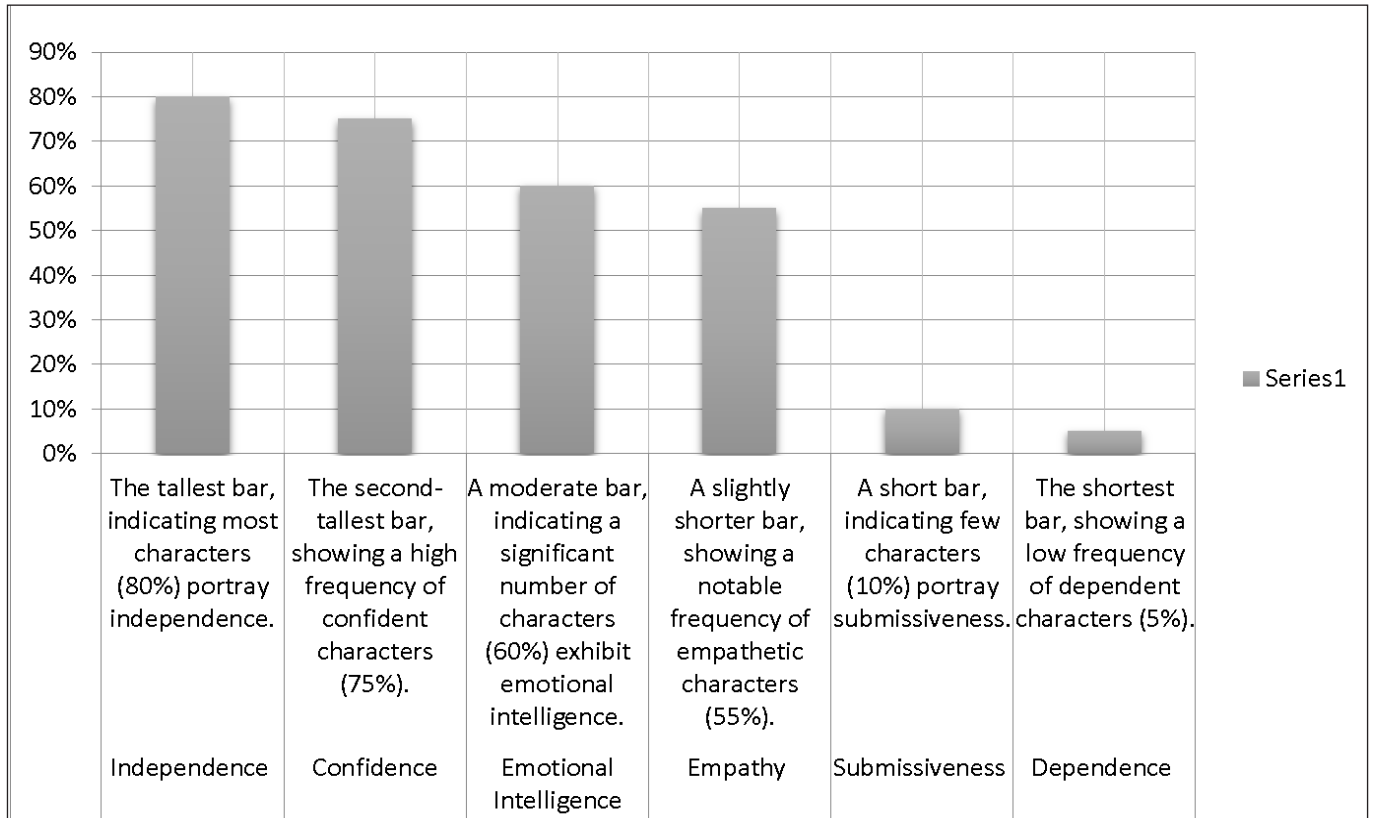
90%
80%
70%
60%
50%
40%
30%
20%
10%
0%

The tallest bar, indicating most characters (80%) portray independence.

Independence

The second-tallest bar, showing a high frequency of confident characters (75%).

Confidence

A moderate bar, indicating a significant number of characters (60%) exhibit emotional intelligence.

Emotional Intelligence

A slightly shorter bar, showing a notable frequency of empathetic characters (55%).

Empathy

A short bar, indicating few characters (10%) portray submissiveness.

Submissiveness

The shortest bar, showing a low frequency of dependent characters (5%).

Dependence

Series1